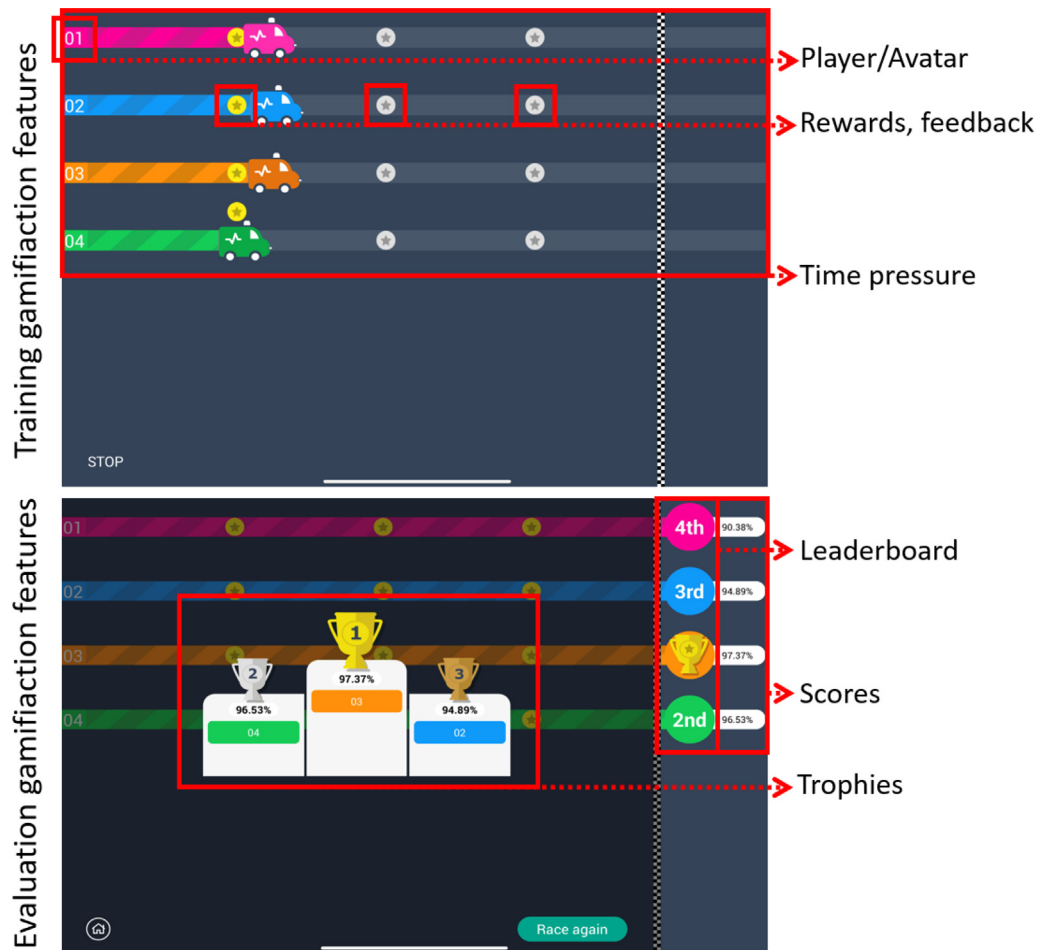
Training gamifiaction features

01

02

03

04

STOP

Player/Avatar

Rewards, feedback

Time pressure

Evaluation gamifiaction features

01

02

03

04

1

97.37%

03

2

96.53%

04

3

94.89%

02

4th 90.38%

3rd 94.89%

97.37%

2nd 96.53%

Leaderboard

Scores

Trophies

Race again